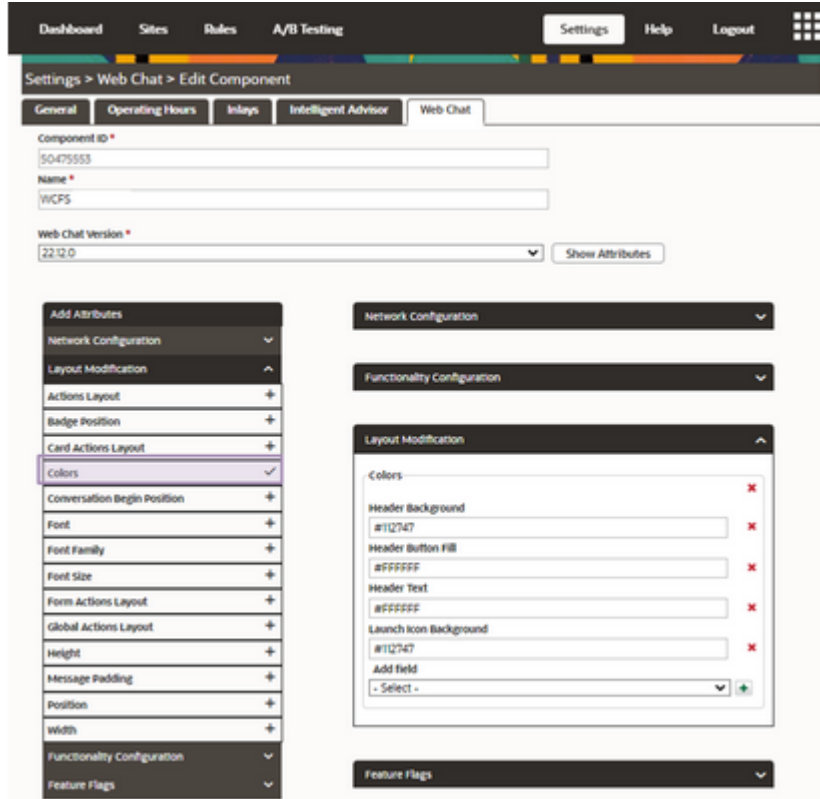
Dashboard Sites Rules A/B Testing Settings Help Logout

Settings > Web Chat > Edit Component

General Operating Hours Inlays Intelligent Advisor Web Chat

Component ID *
50475553
Name *
WCFS

Web Chat Version *
22.12.0
Show Attributes

Add Attributes
Network Configuration
Layout Modification
Actions Layout +
Badge Position +
Card Actions Layout +
Colors ✓
Conversation Begin Position +
Font +
Font Family +
Font Size +
Form Actions Layout +
Global Actions Layout +
Height +
Message Padding +
Position +
Width +
Functionality Configuration
Feature Flags

Network Configuration

Functionality Configuration

Layout Modification
Colors
Header Background
#112747
Header Button Fill
#FFFFFF
Header Text
#FFFFFF
Launch Icon Background
#112747
Add field
- Select -

Feature Flags